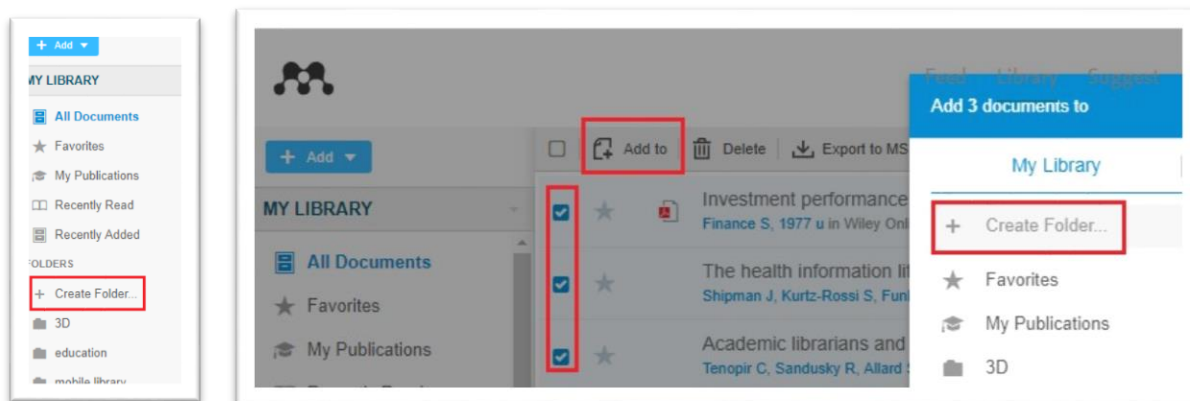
+ Add ▾
MY LIBRARY
All Documents
Favorites
My Publications
Recently Read
Recently Added
FOLDERS
+ Create Folder...
3D
education
mobile library

Feed Library Suggest
+ Add ▾
MY LIBRARY
All Documents
Favorites
My Publications
Add to
Delete
Export to MS
Investment performance
Finance S, 1977 u in Wiley Onl
The health information lit
Shipman J, Kurtz-Rossi S, Funk
Academic librarians and
Tenopir C, Sandusky R, Allard S
Add 3 documents to
My Library
+ Create Folder...
Favorites
My Publications
3D